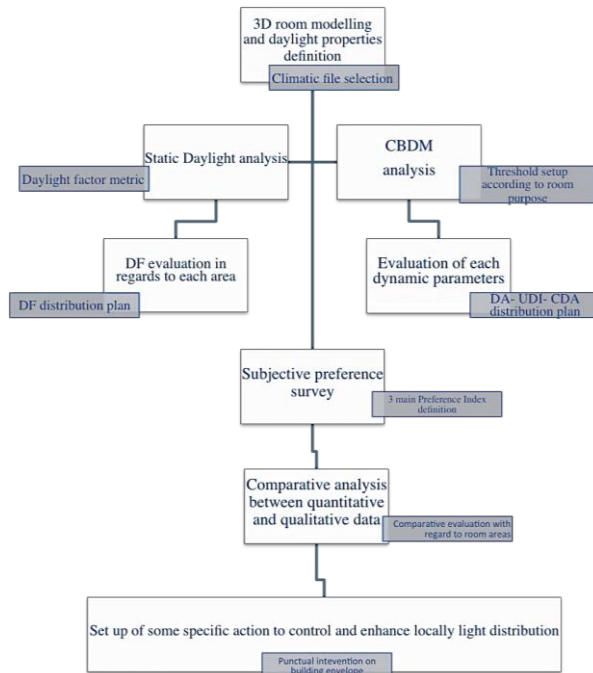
3D room modelling and daylight properties definition

Climatic file selection

Static Daylight analysis

Daylight factor metric

CBDM analysis

Threshold setup according to room purpose

DF evaluation in regards to each area

DF distribution plan

Evaluation of each dynamic parameters

DA- UDI- CDA distribution plan

Subjective preference survey

3 main Preference Index definition

Comparative analysis between quantitative and qualitative data

Comparative evaluation with regard to room areas

Set up of some specific action to control and enhance locally light distribution

Punctual intevention on building envelope